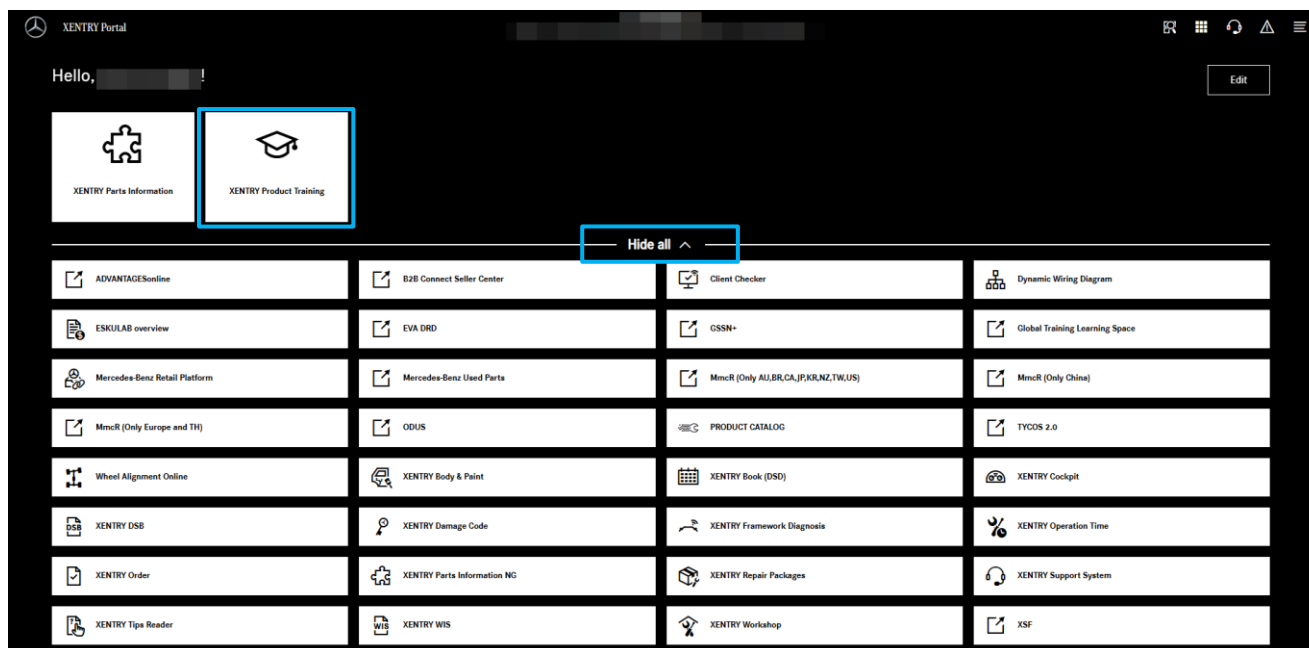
XENTRY Portal

Hello, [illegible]!

Edit

XENTRY Parts Information

XENTRY Product Training

Hide all

ADVANTAGESonline

B2B Connect Seller Center

Client Checker

Dynamic Wiring Diagram

ESKULAB overview

EVA DRD

GSSN+

Global Training Learning Space

Mercedes-Benz Retail Platform

Mercedes-Benz Used Parts

MmcR (Only AU,BR,CA,JP,KR,NZ,TW,US)

MmcR (Only China)

MmcR (Only Europe and TH)

ODUS

PRODUCT CATALOG

TYCOS 2.0

Wheel Alignment Online

XENTRY Body & Paint

XENTRY Book (DSD)

XENTRY Cockpit

DSB

XENTRY DSB

XENTRY Damage Code

XENTRY Framework Diagnosis

XENTRY Operation Time

XENTRY Order

XENTRY Parts Information NG

XENTRY Repair Packages

XENTRY Support System

XENTRY Tips Reader

WIS

XENTRY WIS

XENTRY Workshop

XSF